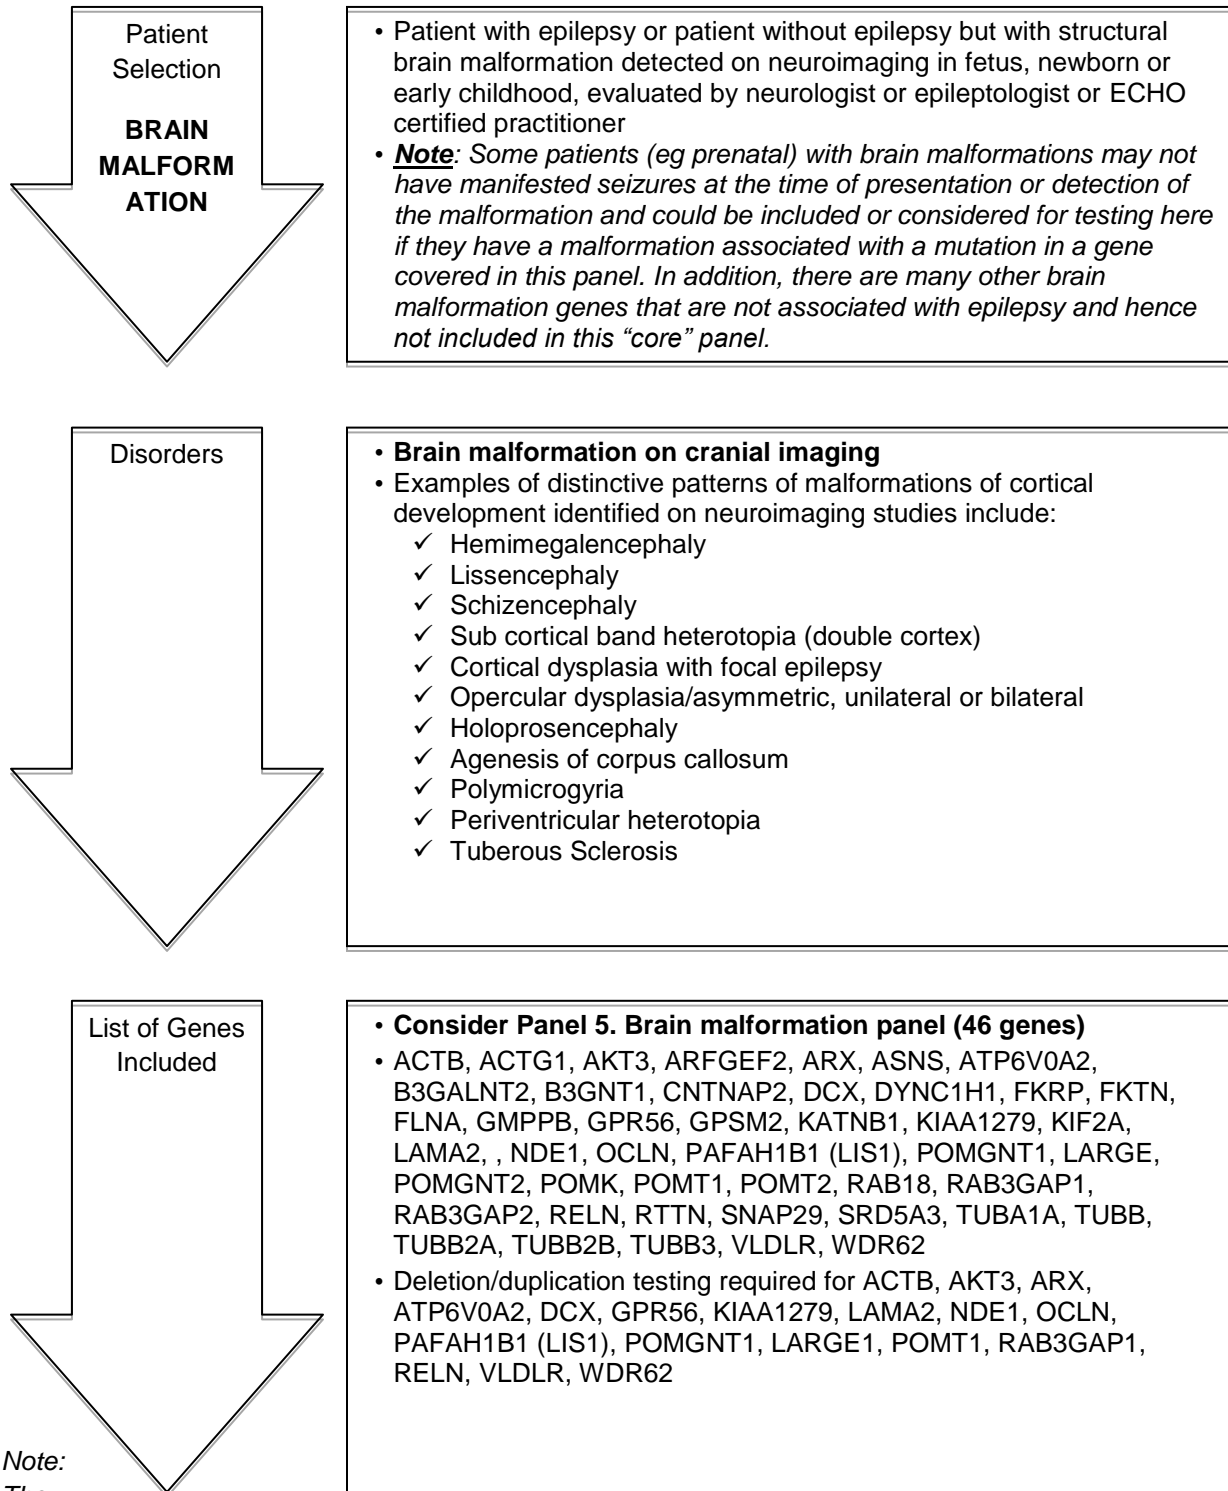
Patient Selection

BRAIN MALFORMATION

• Patient with epilepsy or patient without epilepsy but with structural brain malformation detected on neuroimaging in fetus, newborn or early childhood, evaluated by neurologist or epileptologist or ECHO certified practitioner
• *Note: Some patients (eg prenatal) with brain malformations may not have manifested seizures at the time of presentation or detection of the malformation and could be included or considered for testing here if they have a malformation associated with a mutation in a gene covered in this panel. In addition, there are many other brain malformation genes that are not associated with epilepsy and hence not included in this "core" panel.*

Disorders

• **Brain malformation on cranial imaging**
• Examples of distinctive patterns of malformations of cortical development identified on neuroimaging studies include:
✓ Hemimegalencephaly
✓ Lissencephaly
✓ Schizencephaly
✓ Sub cortical band heterotopia (double cortex)
✓ Cortical dysplasia with focal epilepsy
✓ Opercular dysplasia/asymmetric, unilateral or bilateral
✓ Holoprosencephaly
✓ Agenesis of corpus callosum
✓ Polymicrogyria
✓ Periventricular heterotopia
✓ Tuberous Sclerosis

List of Genes Included

• **Consider Panel 5. Brain malformation panel (46 genes)**
• ACTB, ACTG1, AKT3, ARFGEF2, ARX, ASNS, ATP6V0A2, B3GALNT2, B3GNT1, CNTNAP2, DCX, DYNC1H1, FKRP, FKTN, FLNA, GMPPB, GPR56, GPSM2, KATNB1, KIAA1279, KIF2A, LAMA2, , NDE1, OCLN, PAFAH1B1 (LIS1), POMGNT1, LARGE, POMGNT2, POMK, POMT1, POMT2, RAB18, RAB3GAP1, RAB3GAP2, RELN, RTTN, SNAP29, SRD5A3, TUBA1A, TUBB, TUBB2A, TUBB2B, TUBB3, VLDLR, WDR62
• Deletion/duplication testing required for ACTB, AKT3, ARX, ATP6V0A2, DCX, GPR56, KIAA1279, LAMA2, NDE1, OCLN, PAFAH1B1 (LIS1), POMGNT1, LARGE1, POMT1, RAB3GAP1, RELN, VLDLR, WDR62

*Note:*
*The* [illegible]